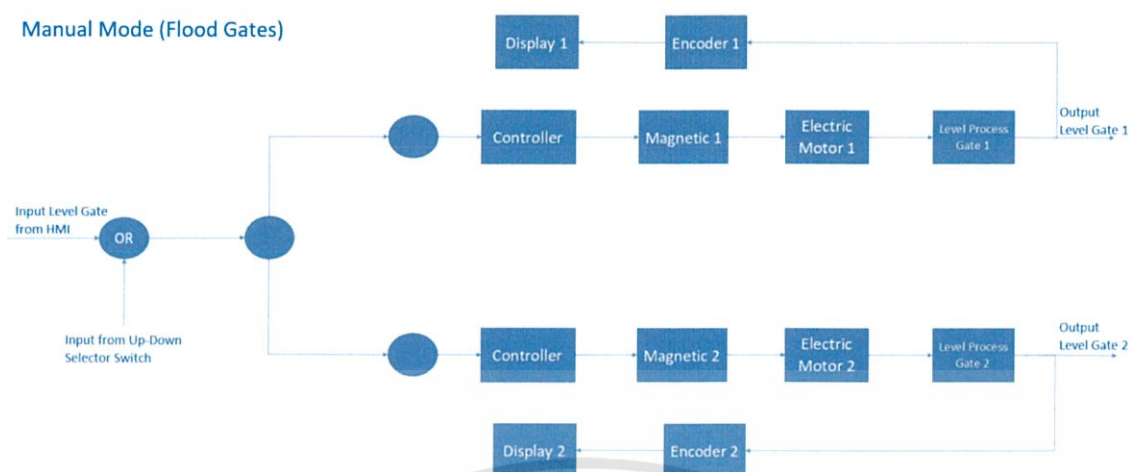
Manual Mode (Flood Gates)

Display 1

Encoder 1

Controller

Magnetic 1

Electric Motor 1

Level Process Gate 1

Output Level Gate 1

Input Level Gate from HMI

OR

Input from Up-Down Selector Switch

Controller

Magnetic 2

Electric Motor 2

Level Process Gate 2

Output Level Gate 2

Display 2

Encoder 2